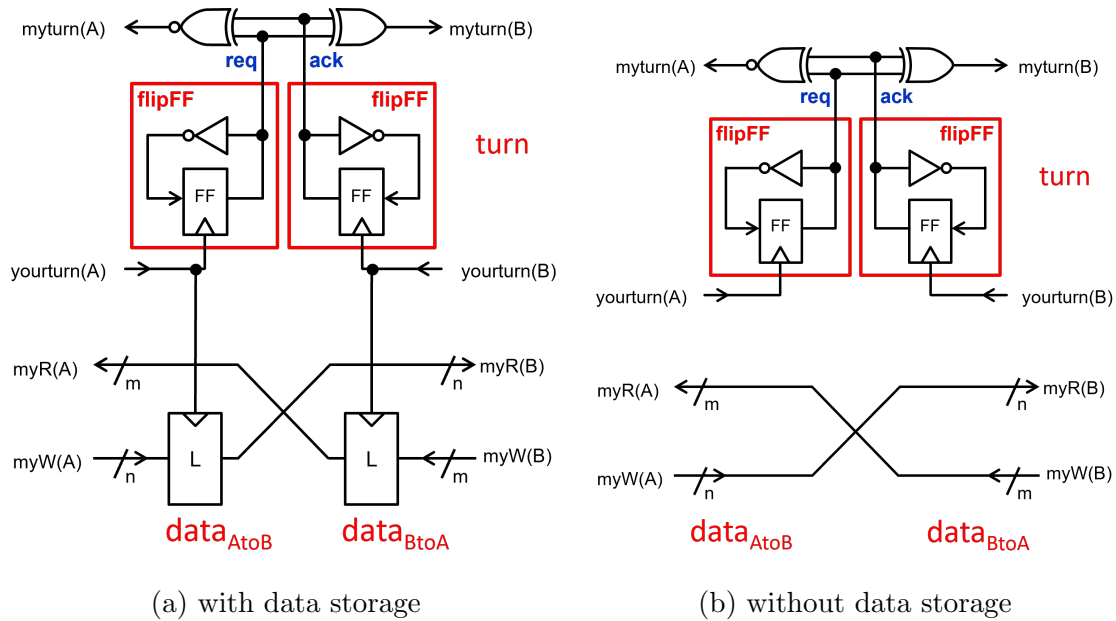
myturn(A)
myturn(B)
req
ack
flipFF
flipFF
turn
FF
FF
yourturn(A)
yourturn(B)
myR(A)
m
n
myR(B)
myW(A)
n
L
L
m
myW(B)
$data_{AtoB}$
$data_{BtoA}$

(a) with data storage

myturn(A)
myturn(B)
req
ack
flipFF
flipFF
turn
FF
FF
yourturn(A)
yourturn(B)
myR(A)
m
n
myR(B)
myW(A)
n
m
myW(B)
$data_{AtoB}$
$data_{BtoA}$

(b) without data storage